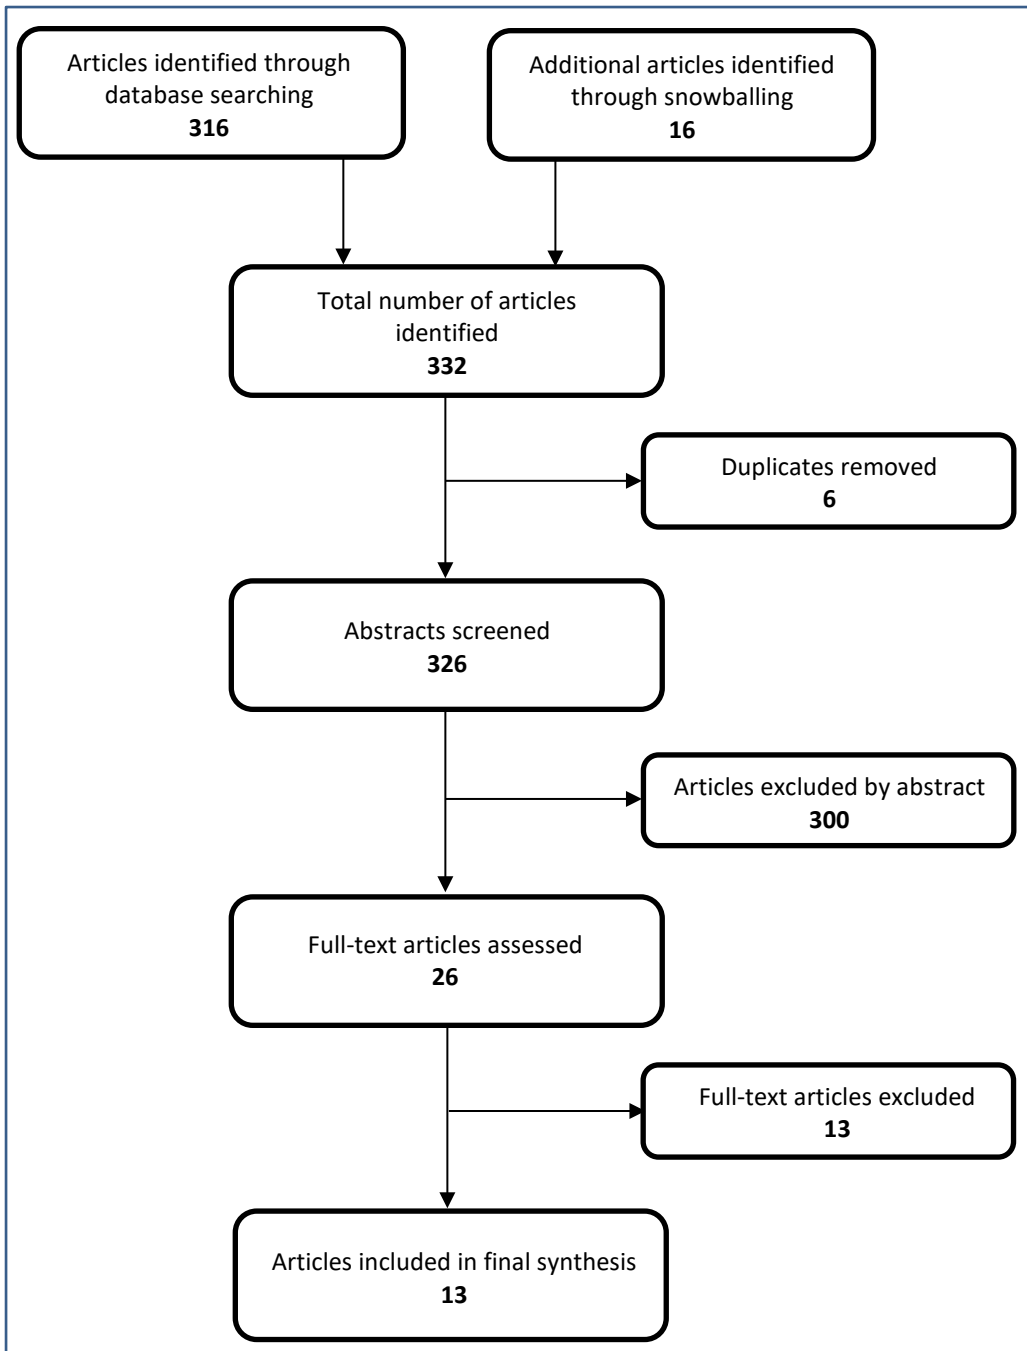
Articles identified through database searching
**316**

Additional articles identified through snowballing
**16**

Total number of articles identified
**332**

Duplicates removed
**6**

Abstracts screened
**326**

Articles excluded by abstract
**300**

Full-text articles assessed
**26**

Full-text articles excluded
**13**

Articles included in final synthesis
**13**